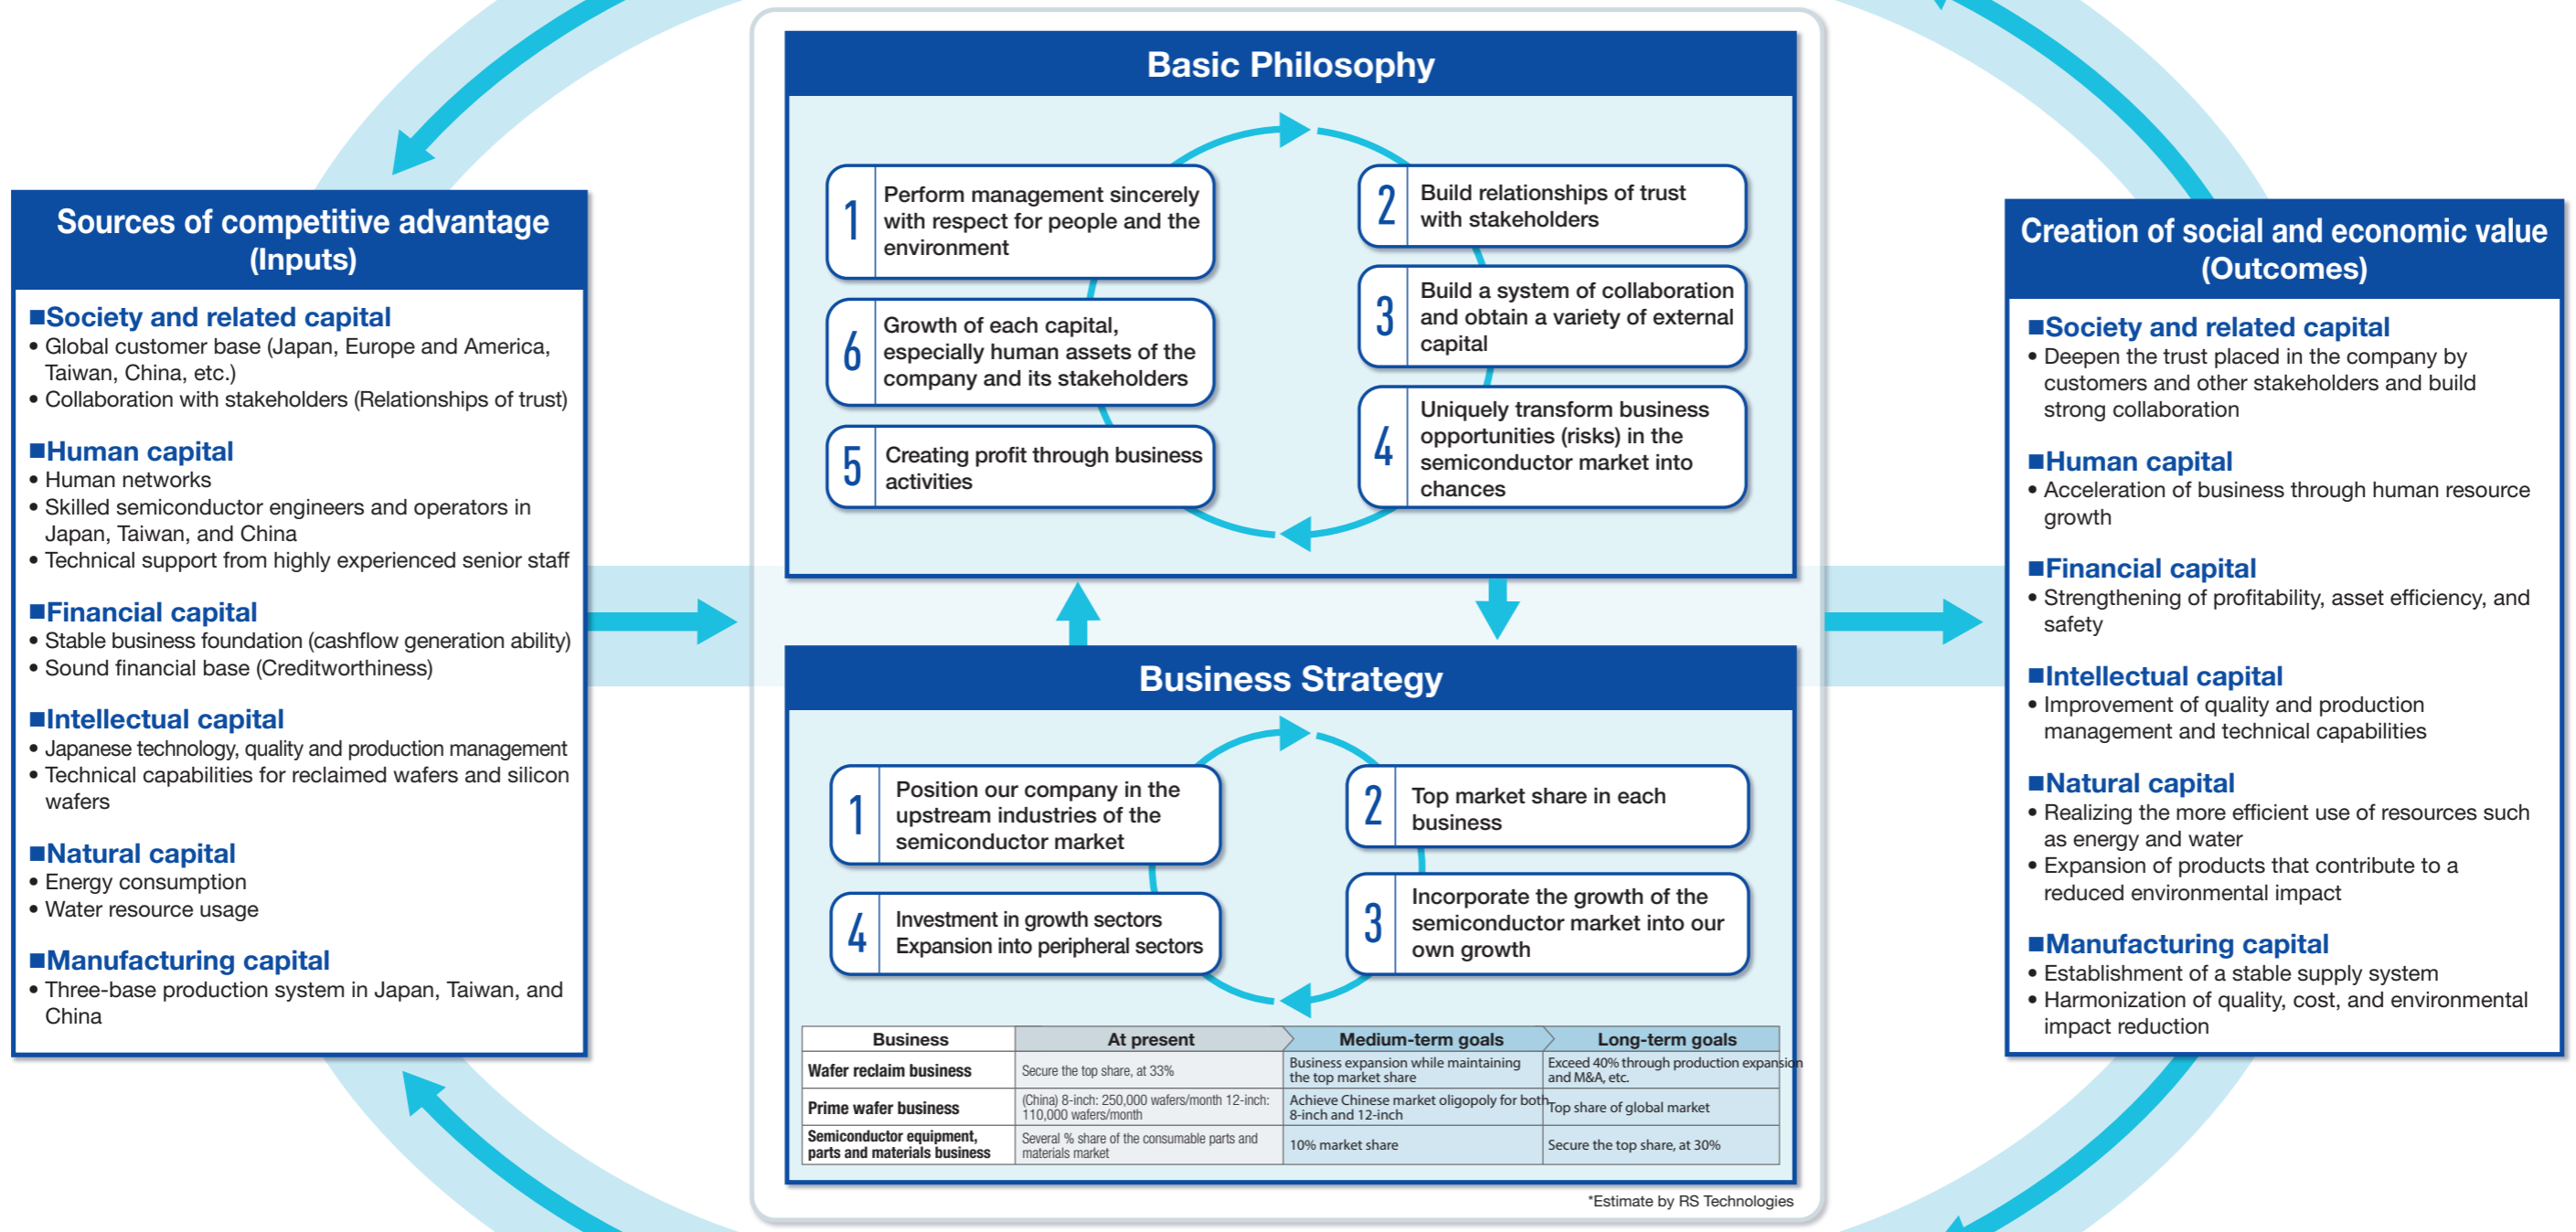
Sources of competitive advantage (Inputs)

■Society and related capital
• Global customer base (Japan, Europe and America, Taiwan, China, etc.)
• Collaboration with stakeholders (Relationships of trust)

■Human capital
• Human networks
• Skilled semiconductor engineers and operators in Japan, Taiwan, and China
• Technical support from highly experienced senior staff

■Financial capital
• Stable business foundation (cashflow generation ability)
• Sound financial base (Creditworthiness)

■Intellectual capital
• Japanese technology, quality and production management
• Technical capabilities for reclaimed wafers and silicon wafers

■Natural capital
• Energy consumption
• Water resource usage

■Manufacturing capital
• Three-base production system in Japan, Taiwan, and China

Basic Philosophy

1 Perform management sincerely with respect for people and the environment
2 Build relationships of trust with stakeholders
3 Build a system of collaboration and obtain a variety of external capital
4 Uniquely transform business opportunities (risks) in the semiconductor market into chances
5 Creating profit through business activities
6 Growth of each capital, especially human assets of the company and its stakeholders

Business Strategy

1 Position our company in the upstream industries of the semiconductor market
2 Top market share in each business
3 Incorporate the growth of the semiconductor market into our own growth
4 Investment in growth sectors Expansion into peripheral sectors

| Business | At present | Medium-term goals | Long-term goals |
|---|---|---|---|
| Wafer reclaim business | Secure the top share, at 33% | Business expansion while maintaining the top market share | Exceed 40% through production expansion and M&A, etc. |
| Prime wafer business | (China) 8-inch: 250,000 wafers/month 12-inch: 110,000 wafers/month | Achieve Chinese market oligopoly for both 8-inch and 12-inch | Top share of global market |
| Semiconductor equipment, parts and materials business | Several % share of the consumable parts and materials market | 10% market share | Secure the top share, at 30% |

*Estimate by RS Technologies

Creation of social and economic value (Outcomes)

■Society and related capital
• Deepen the trust placed in the company by customers and other stakeholders and build strong collaboration

■Human capital
• Acceleration of business through human resource growth

■Financial capital
• Strengthening of profitability, asset efficiency, and safety

■Intellectual capital
• Improvement of quality and production management and technical capabilities

■Natural capital
• Realizing the more efficient use of resources such as energy and water
• Expansion of products that contribute to a reduced environmental impact

■Manufacturing capital
• Establishment of a stable supply system
• Harmonization of quality, cost, and environmental impact reduction